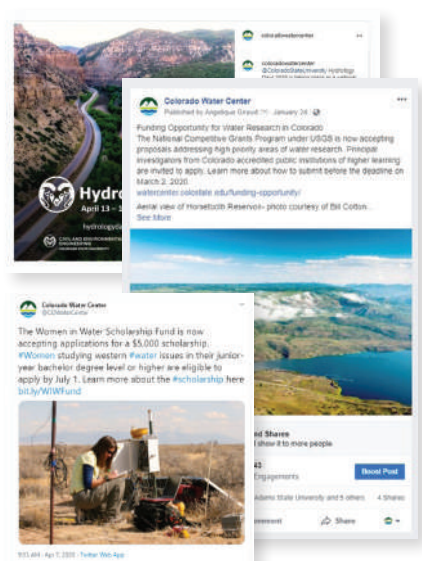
coloradowatercenter

coloradowatercenter @ColoradoStateUniversity Hydrology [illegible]

Hydro

April 13 – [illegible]

hydrology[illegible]

CIVIL AND ENVIRONMENTAL ENGINEERING

Colorado Water Center
Published by Angelique Giraud · January 24 ·

Funding Opportunity for Water Research in Colorado
The National Competitive Grants Program under USGS is now accepting proposals addressing high priority areas of water research. Principal investigators from Colorado accredited public institutions of higher learning are invited to apply. Learn more about how to submit before the deadline on March 2, 2020.
watercenter.colostate.edu/funding-opportunity/

Aerial view of Horsetooth Reservoir– photo courtesy of Bill Cotton.
See More

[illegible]ed Shares
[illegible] show it to more people

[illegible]43
Engagements

Boost Post

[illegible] Adams State University and 5 others 4 Shares

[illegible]omment Share

Colorado Water Center
@CSUWaterCenter

The Women in Water Scholarship Fund is now accepting applications for a $5,000 scholarship. #Women studying western #water issues in their junior-year bachelor degree level or higher are eligible to apply by July 1. Learn more about the #scholarship here bit.ly/WIWFund

9:31 AM · Apr 7, 2020 · Twitter Web App